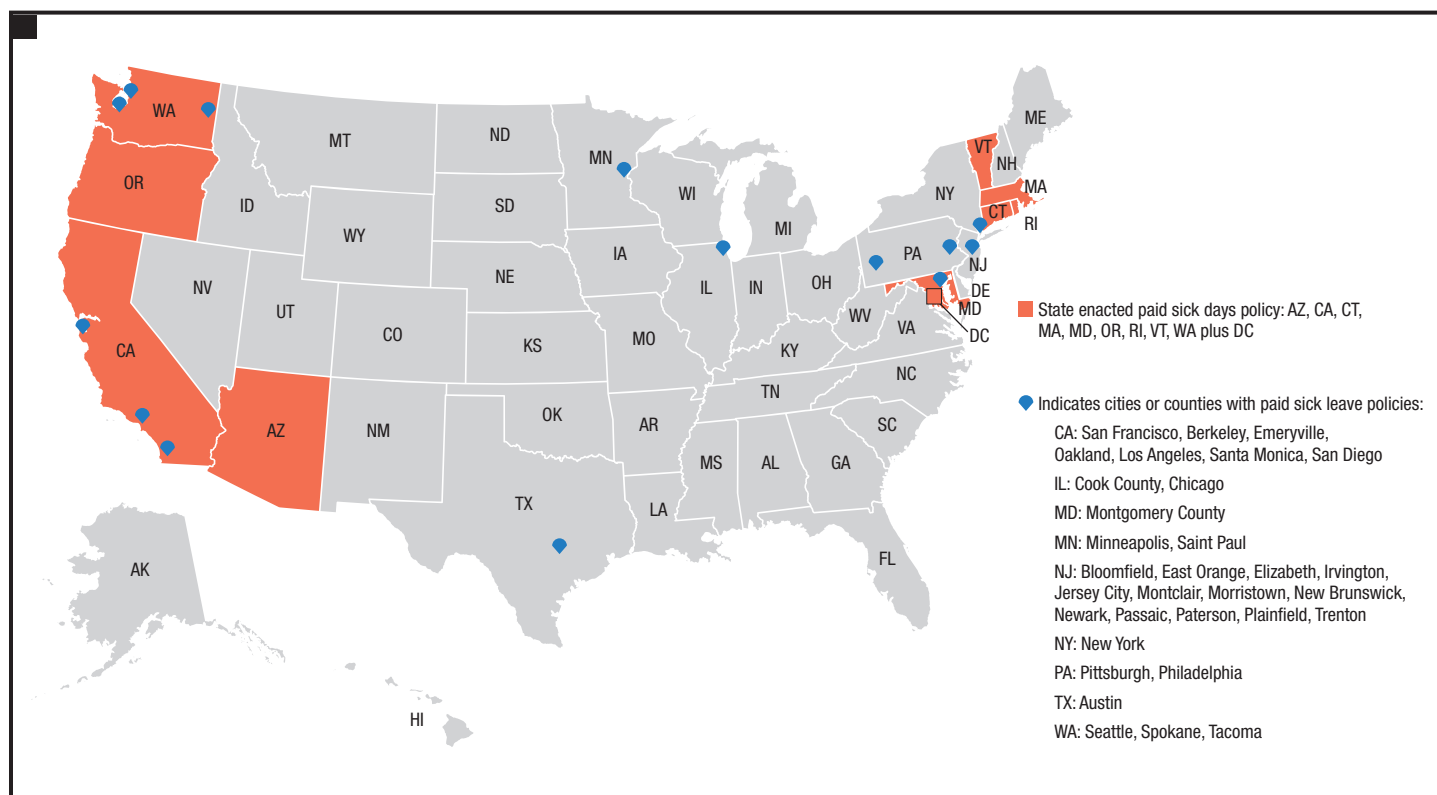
WA
OR
CA
NV
ID
MT
WY
UT
AZ
CO
NM
ND
SD
NE
KS
OK
TX
MN
IA
MO
AR
LA
WI
IL
MS
MI
IN
KY
TN
AL
OH
GA
FL
SC
NC
VA
WV
PA
NY
VT
NH
ME
MA
CT
RI
NJ
DE
MD
DC
AK
HI

State enacted paid sick days policy: AZ, CA, CT, MA, MD, OR, RI, VT, WA plus DC

Indicates cities or counties with paid sick leave policies:
CA: San Francisco, Berkeley, Emeryville, Oakland, Los Angeles, Santa Monica, San Diego
IL: Cook County, Chicago
MD: Montgomery County
MN: Minneapolis, Saint Paul
NJ: Bloomfield, East Orange, Elizabeth, Irvington, Jersey City, Montclair, Morristown, New Brunswick, Newark, Passaic, Paterson, Plainfield, Trenton
NY: New York
PA: Pittsburgh, Philadelphia
TX: Austin
WA: Seattle, Spokane, Tacoma